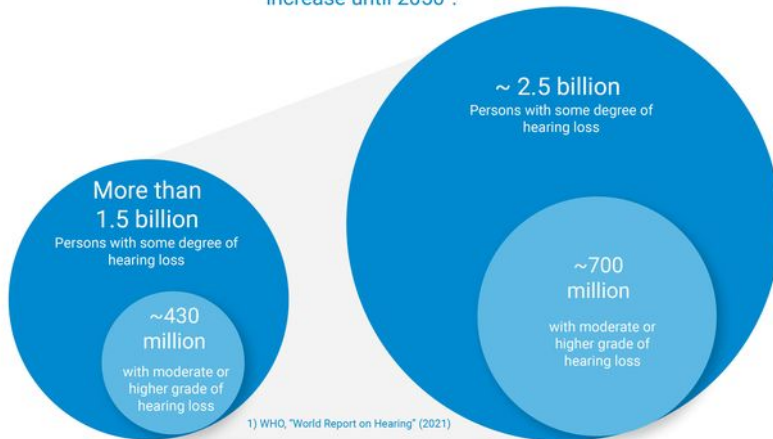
increase until 2050¹:

More than 1.5 billion
Persons with some degree of hearing loss

~430 million
with moderate or higher grade of hearing loss

~ 2.5 billion
Persons with some degree of hearing loss

~700 million
with moderate or higher grade of hearing loss

1) WHO, "World Report on Hearing" (2021)